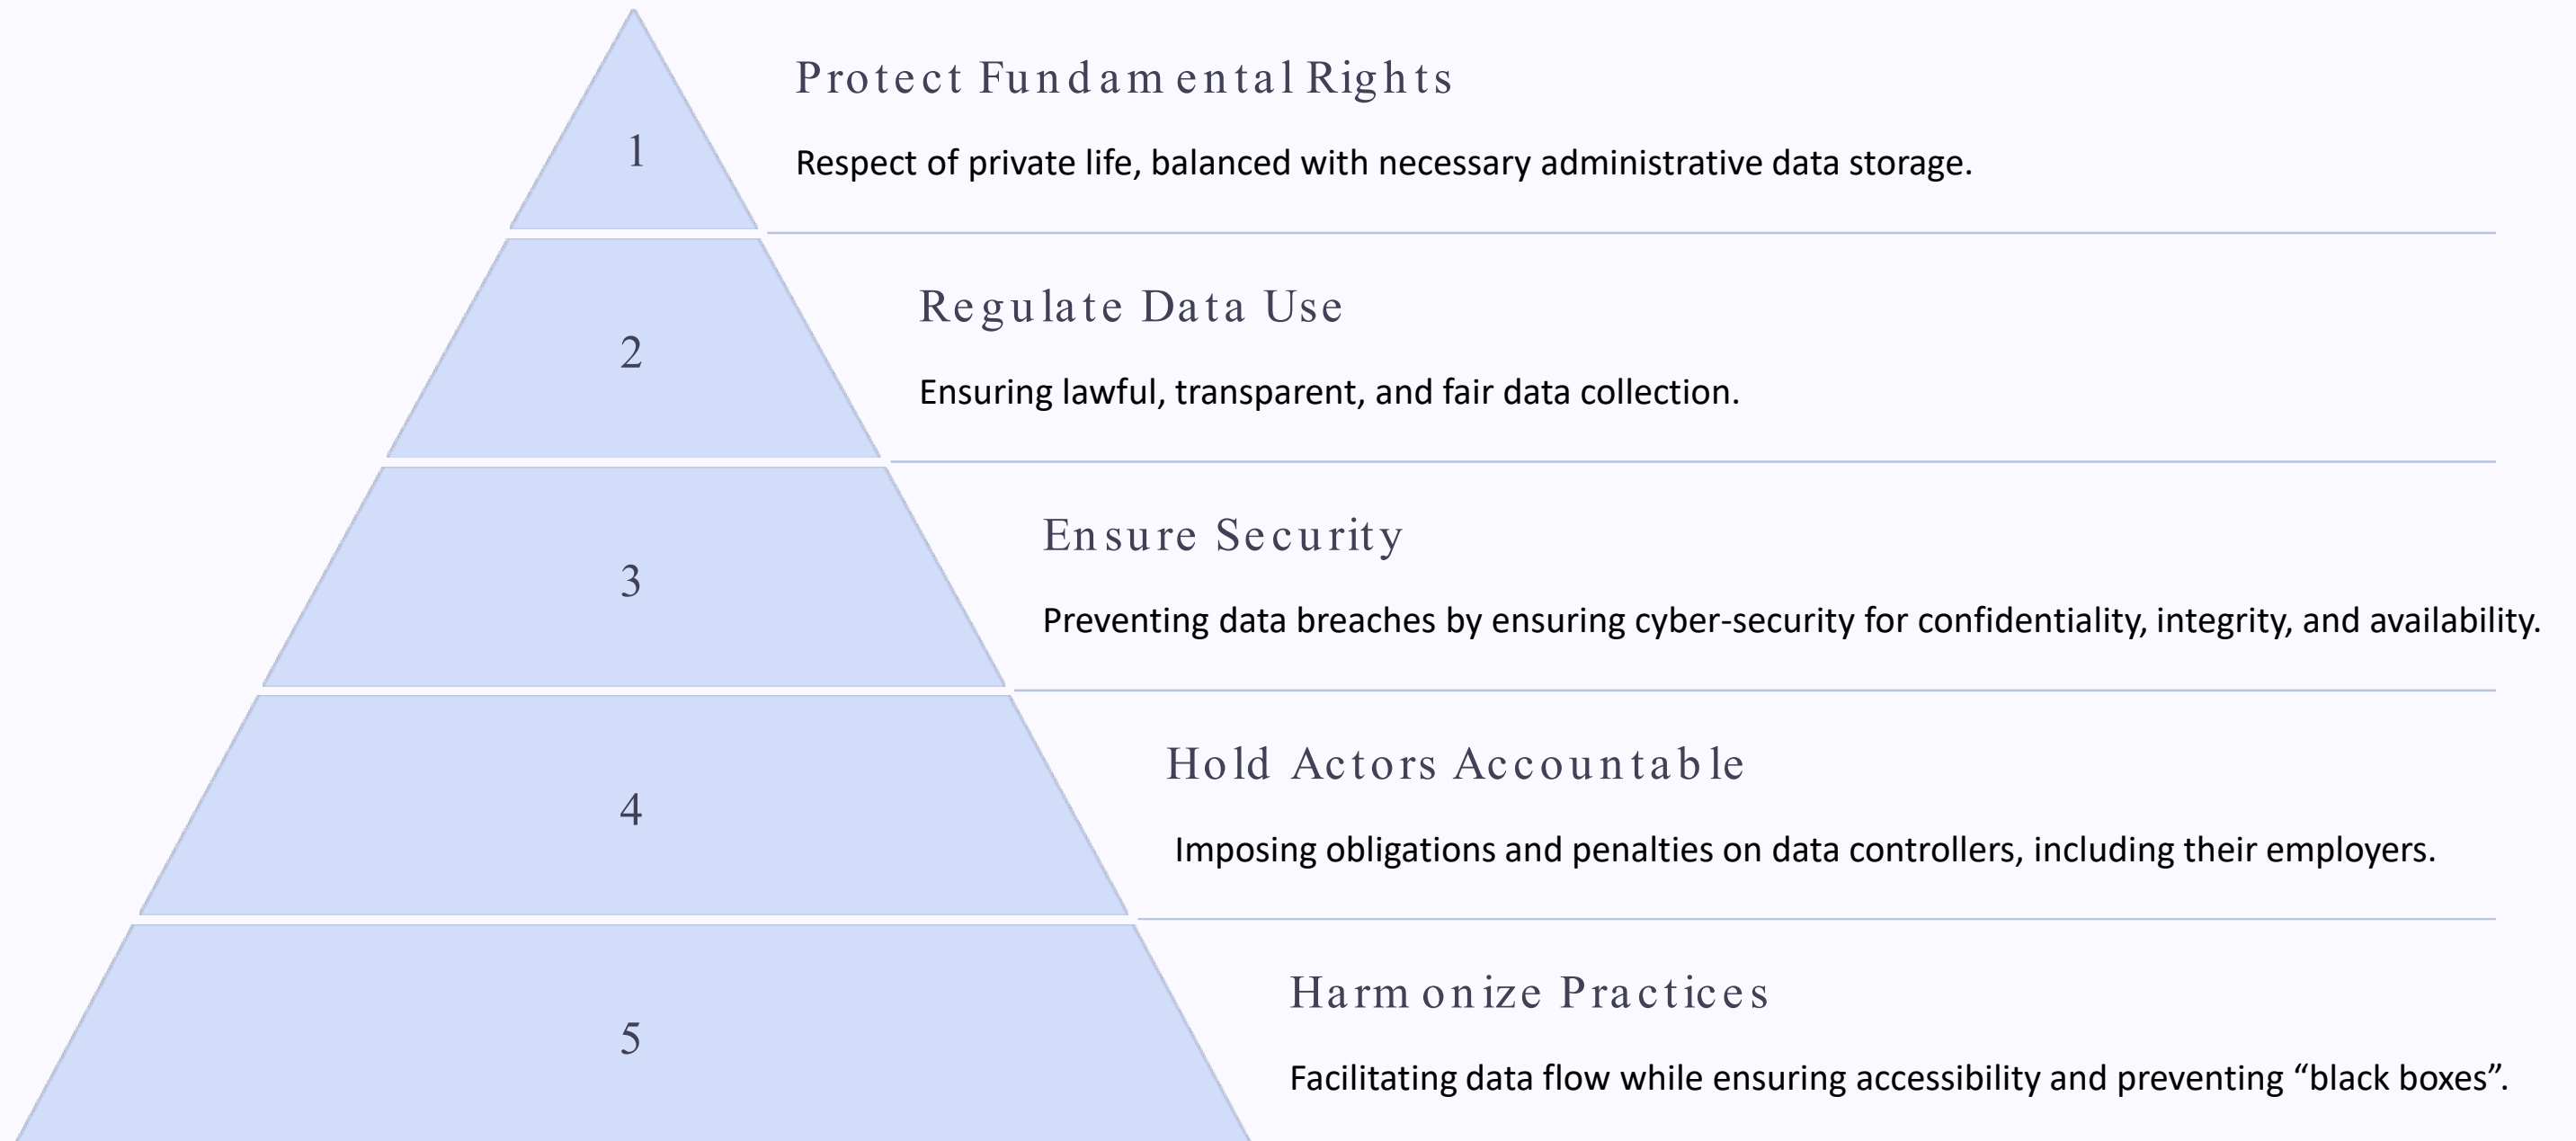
1

Protect Fundamental Rights

Respect of private life, balanced with necessary administrative data storage.

2

Regulate Data Use

Ensuring lawful, transparent, and fair data collection.

3

Ensure Security

Preventing data breaches by ensuring cyber-security for confidentiality, integrity, and availability.

4

Hold Actors Accountable

Imposing obligations and penalties on data controllers, including their employers.

5

Harmonize Practices

Facilitating data flow while ensuring accessibility and preventing “black boxes”.